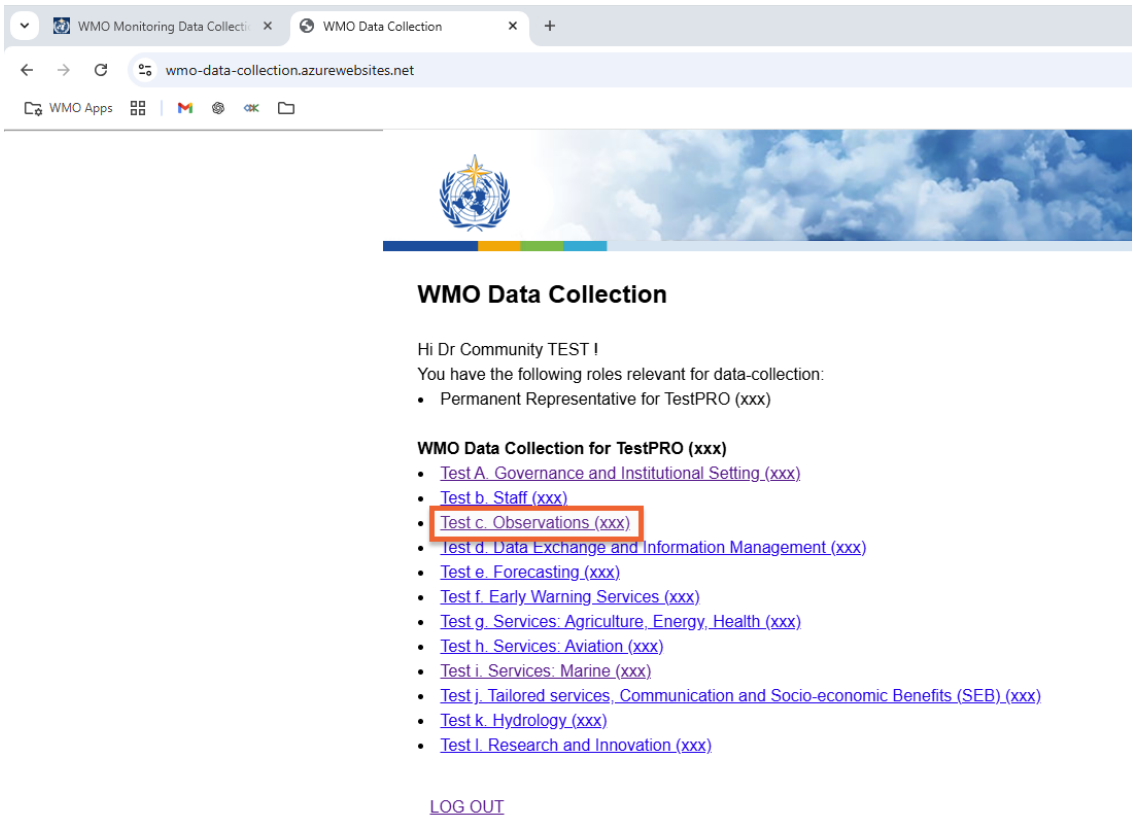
WMO Monitoring Data Collecti
WMO Data Collection
+
wmo-data-collection.azurewebsites.net
WMO Apps

WMO Data Collection

Hi Dr Community TEST !
You have the following roles relevant for data-collection:
• Permanent Representative for TestPRO (xxx)

WMO Data Collection for TestPRO (xxx)
• Test A. Governance and Institutional Setting (xxx)
• Test b. Staff (xxx)
• Test c. Observations (xxx)
• Test d. Data Exchange and Information Management (xxx)
• Test e. Forecasting (xxx)
• Test f. Early Warning Services (xxx)
• Test g. Services: Agriculture, Energy, Health (xxx)
• Test h. Services: Aviation (xxx)
• Test i. Services: Marine (xxx)
• Test j. Tailored services, Communication and Socio-economic Benefits (SEB) (xxx)
• Test k. Hydrology (xxx)
• Test l. Research and Innovation (xxx)

LOG OUT